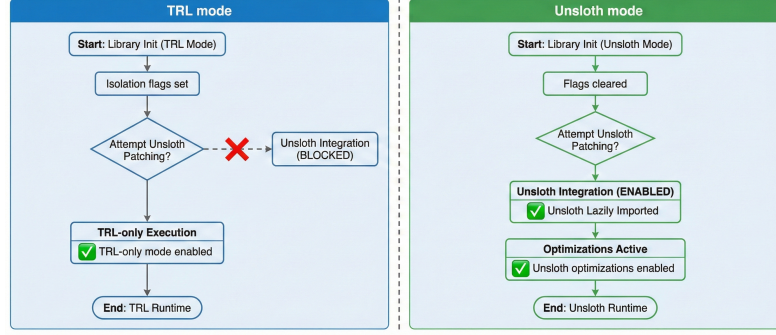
TRL mode

Start: Library Init (TRL Mode)

Isolation flags set

Attempt Unsloth Patching?

Unsloth Integration (BLOCKED)

TRL-only Execution

TRL-only mode enabled

End: TRL Runtime

Unsloth mode

Start: Library Init (Unsloth Mode)

Flags cleared

Attempt Unsloth Patching?

Unsloth Integration (ENABLED)

Unsloth Lazily Imported

Optimizations Active

Unsloth optimizations enabled

End: Unsloth Runtime